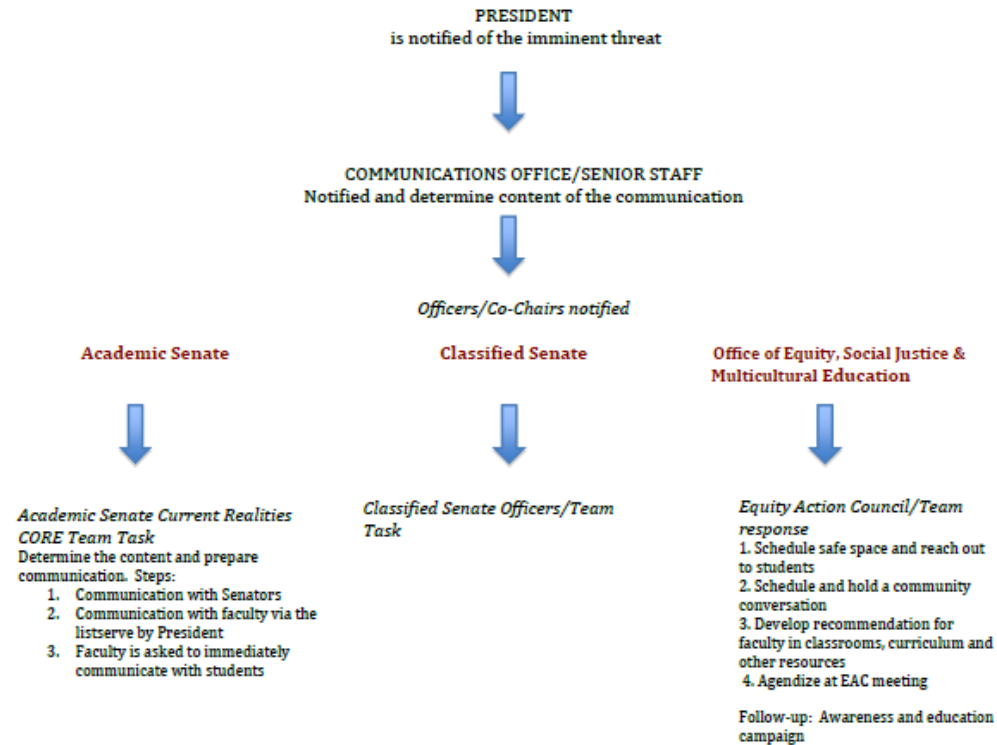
PRESIDENT
is notified of the imminent threat

COMMUNICATIONS OFFICE/SENIOR STAFF
Notified and determine content of the communication

Officers/Co-Chairs notified

Academic Senate

Classified Senate

Office of Equity, Social Justice & Multicultural Education

Academic Senate Current Realities CORE Team Task
Determine the content and prepare communication. Steps:
1. Communication with Senators
2. Communication with faculty via the listserve by President
3. Faculty is asked to immediately communicate with students

Classified Senate Officers/Team Task

Equity Action Council/Team response
1. Schedule safe space and reach out to students
2. Schedule and hold a community conversation
3. Develop recommendation for faculty in classrooms, curriculum and other resources
4. Agendize at EAC meeting

Follow-up: Awareness and education campaign